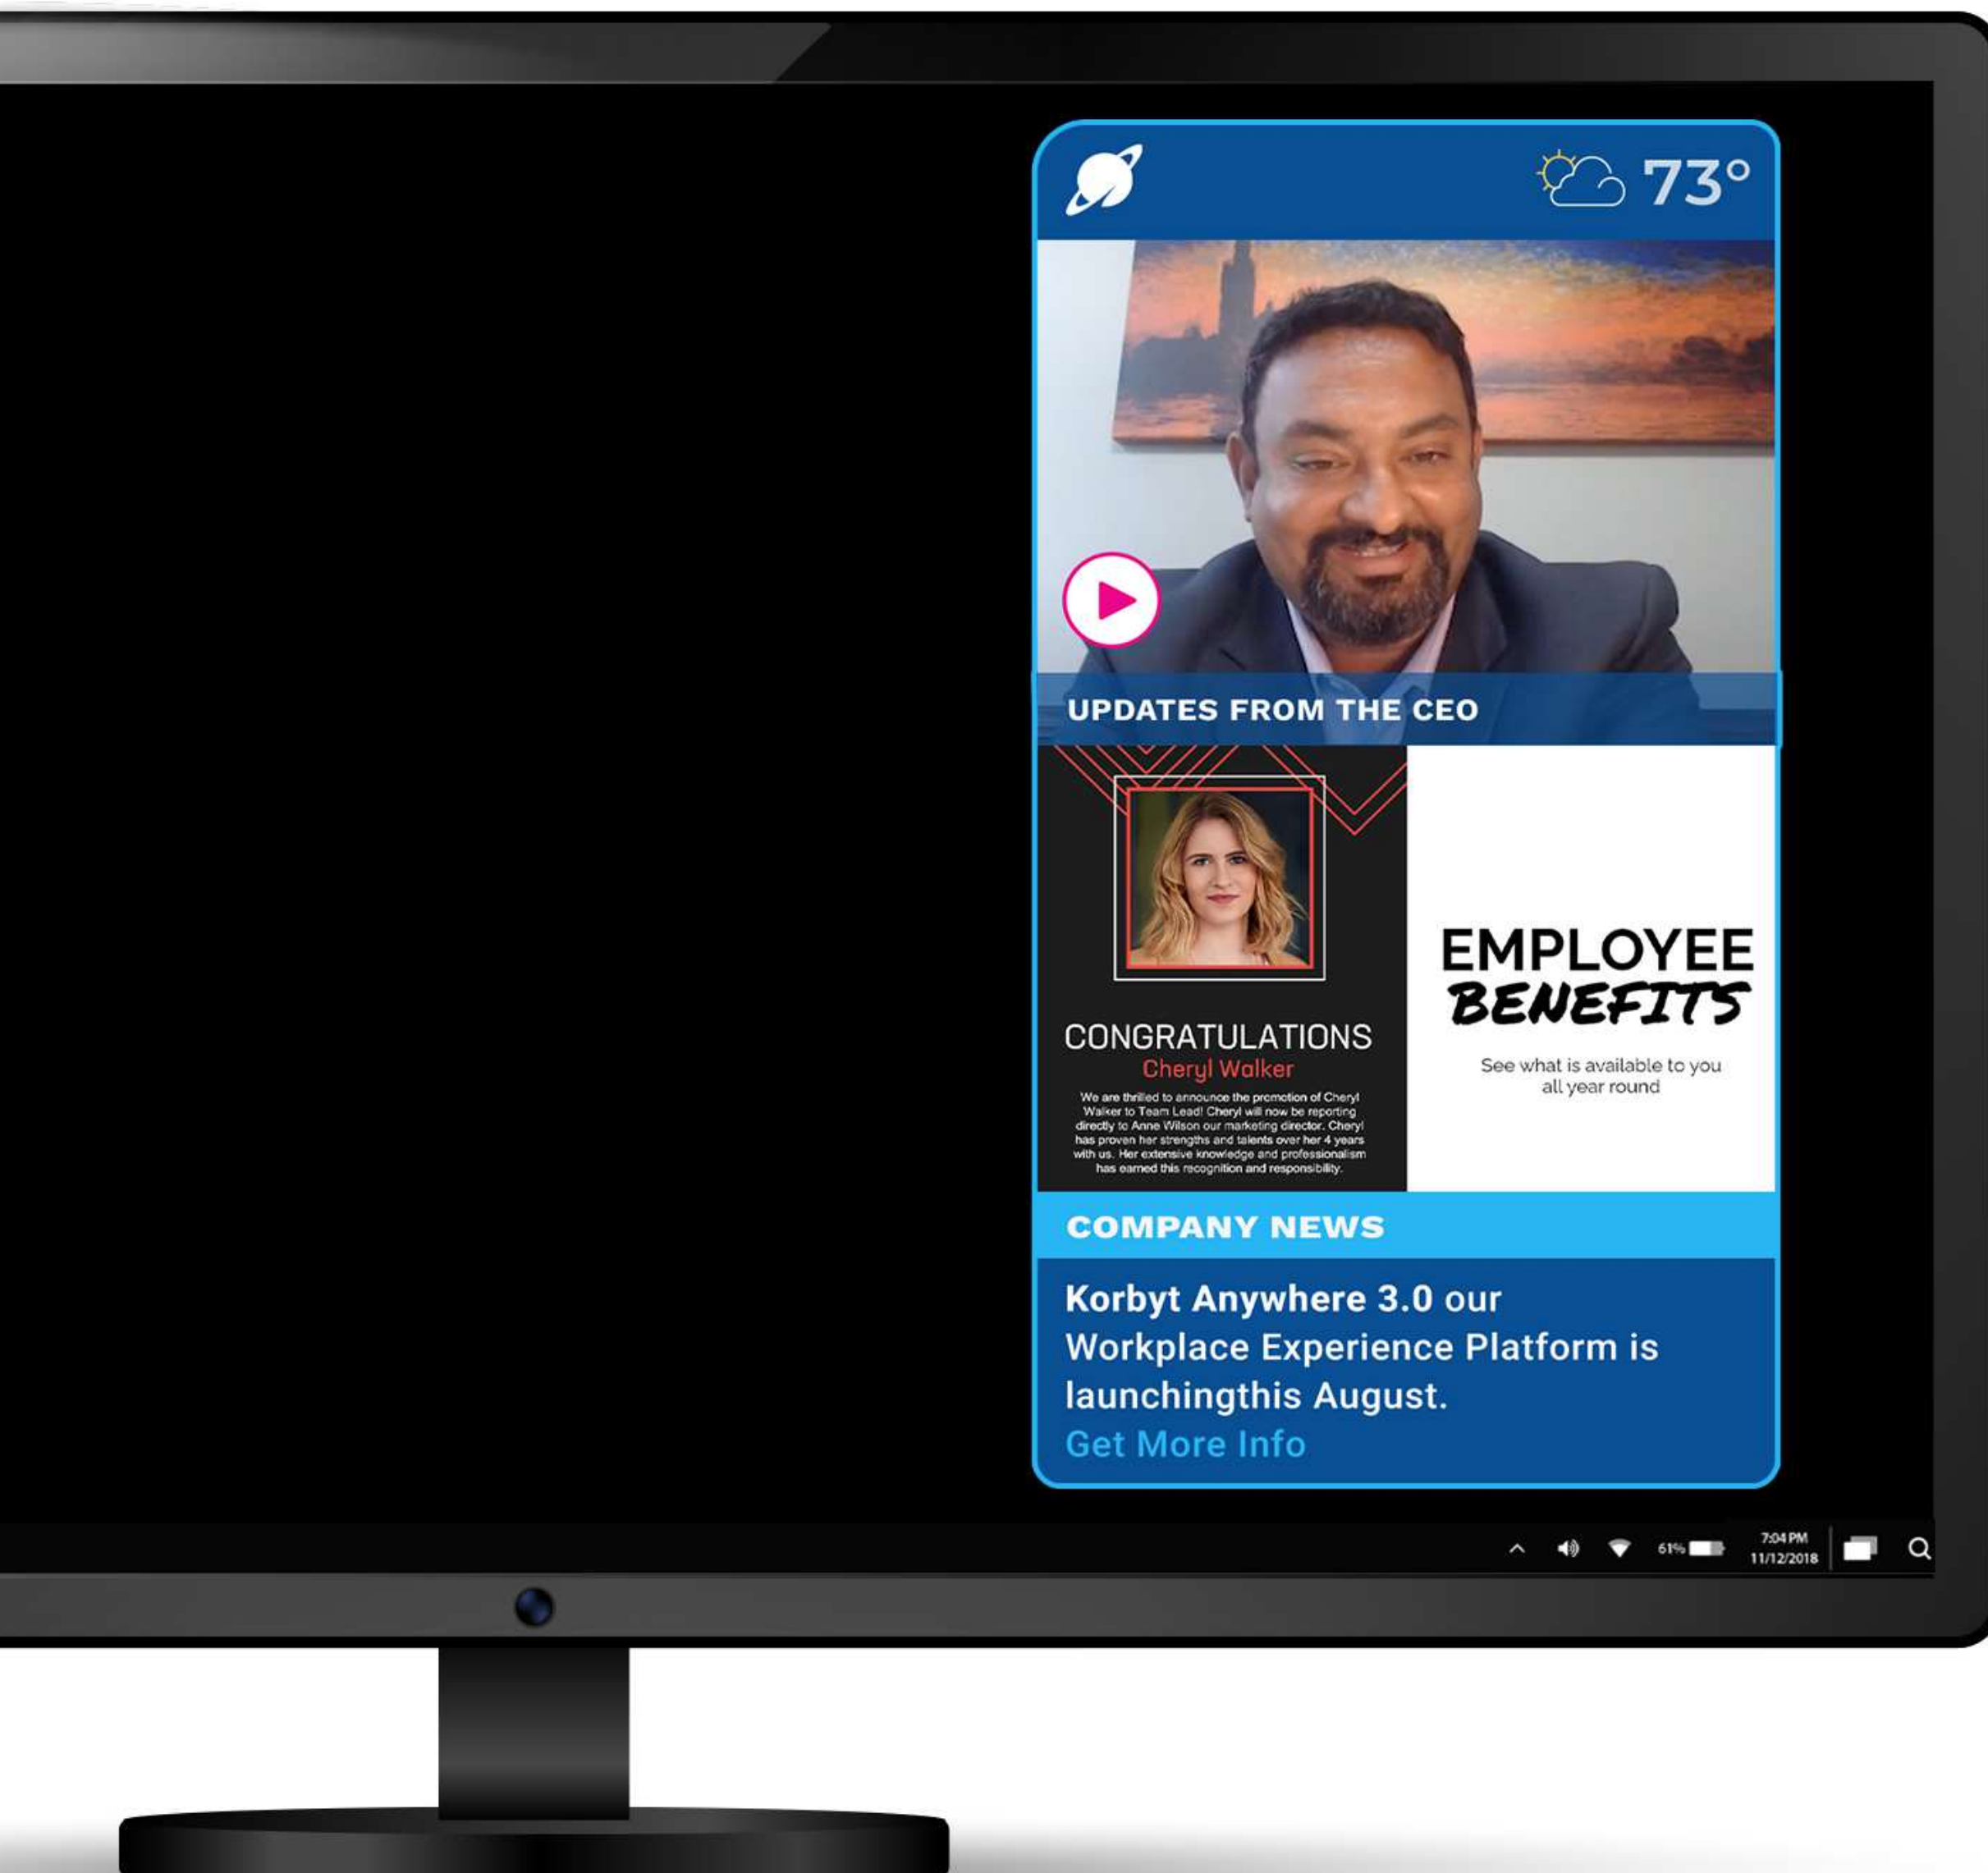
73°

UPDATES FROM THE CEO

CONGRATULATIONS
Cheryl Walker

We are thrilled to announce the promotion of Cheryl Walker to Team Lead! Cheryl will now be reporting directly to Anne Wilson our marketing director. Cheryl has proven her strengths and talents over her 4 years with us. Her extensive knowledge and professionalism has earned this recognition and responsibility.

EMPLOYEE BENEFITS

See what is available to you all year round

COMPANY NEWS

Korbyt Anywhere 3.0 our Workplace Experience Platform is launchingthis August.
Get More Info

61%
7:04 PM
11/12/2018